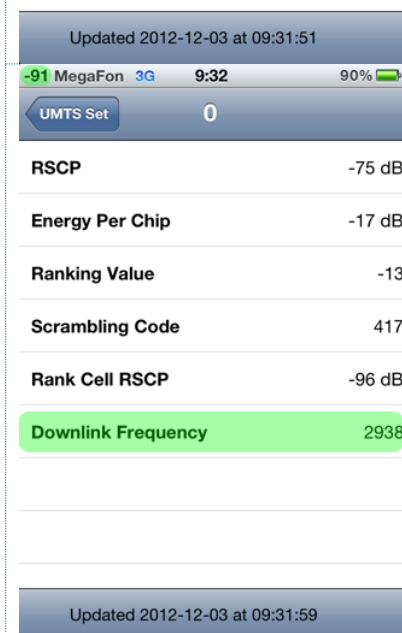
Updated 2012-12-03 at 09:31:51

-91 MegaFon 3G 9:32 90%

UMTS Set

0

RSCP -75 dB

Energy Per Chip -17 dB

Ranking Value -13

Scrambling Code 417

Rank Cell RSCP -96 dB

Downlink Frequency 2938

Updated 2012-12-03 at 09:31:59